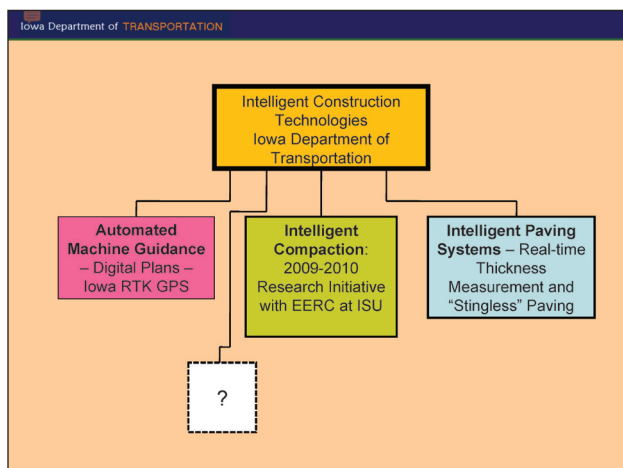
Iowa Department of TRANSPORTATION

Intelligent Construction Technologies Iowa Department of Transportation

Automated Machine Guidance – Digital Plans – Iowa RTK GPS

Intelligent Compaction: 2009-2010 Research Initiative with EERC at ISU

Intelligent Paving Systems – Real-time Thickness Measurement and "Stingless" Paving

?